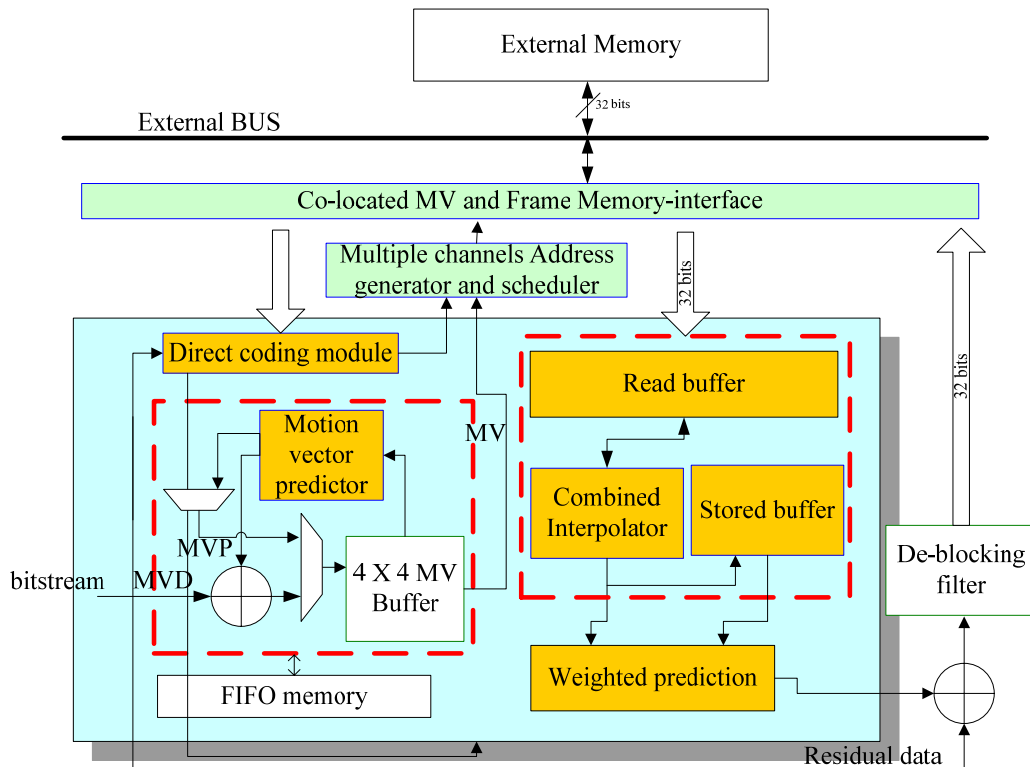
External Memory

32 bits

External BUS

Co-located MV and Frame Memory-interface

Multiple channels Address generator and scheduler

32 bits

32 bits

Direct coding module

Motion vector predictor

MV

Read buffer

Combined Interpolator

Stored buffer

MVP

bitstream

MVD

4 X 4 MV Buffer

De-blocking filter

FIFO memory

Weighted prediction

Residual data